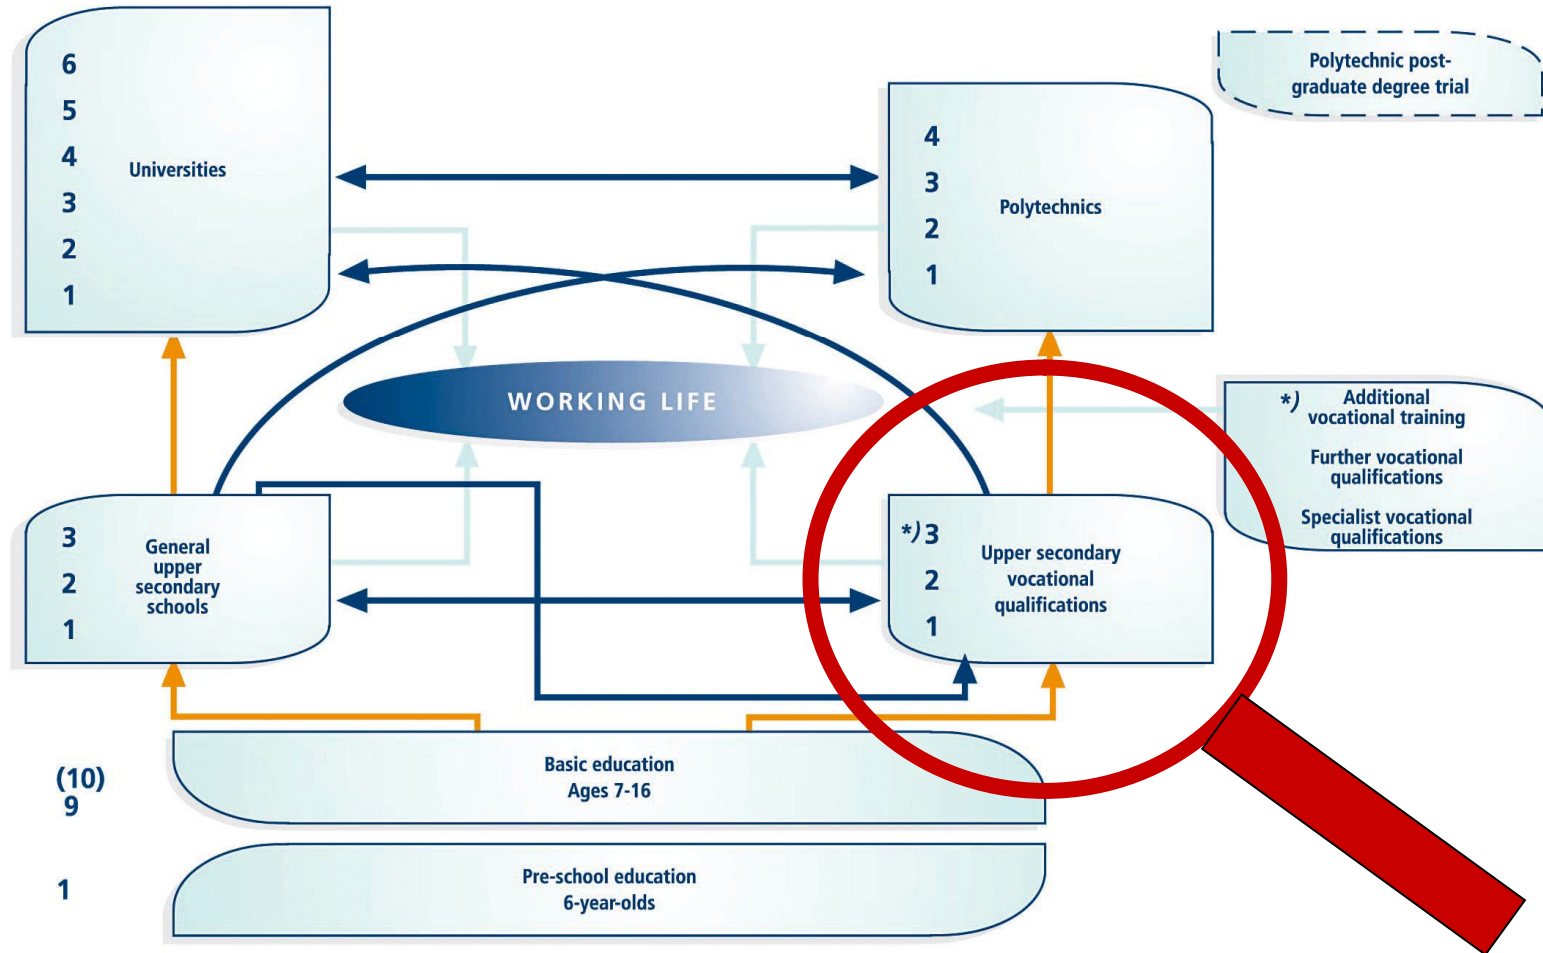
6
5
4
3
2
1
Universities

4
3
2
1
Polytechnics

Polytechnic postgraduate degree trial

WORKING LIFE

*) Additional vocational training

Further vocational qualifications

Specialist vocational qualifications

3
2
1
General upper secondary schools

*) 3
2
1
Upper secondary vocational qualifications

(10)
9
Basic education
Ages 7-16

1
Pre-school education
6-year-olds